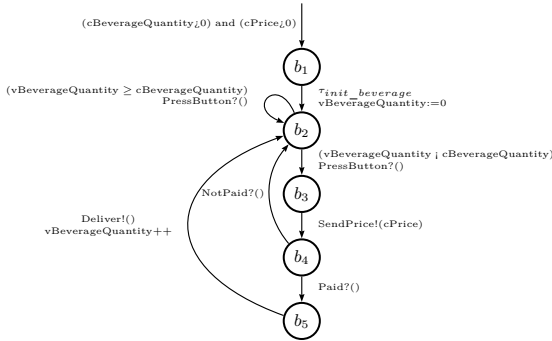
(cBeverageQuantity¿0) and (cPrice¿0)

$b_1$

(vBeverageQuantity $\geq$ cBeverageQuantity)
PressButton?()

$\tau_{init\_beverage}$
vBeverageQuantity:=0

$b_2$

(vBeverageQuantity ¡ cBeverageQuantity)
PressButton?()

NotPaid?()

$b_3$

Deliver!()
vBeverageQuantity++

SendPrice!(cPrice)

$b_4$

Paid?()

$b_5$